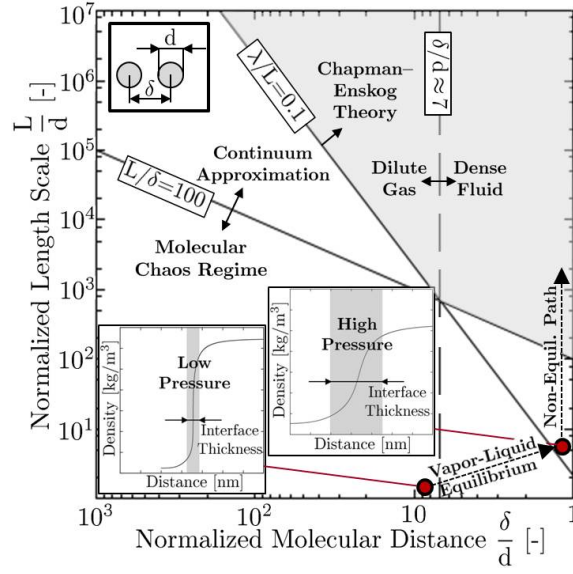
$10^7$
$10^6$
$10^5$
$10^4$
$10^3$
$10^2$
$10^1$

d
$\delta$

$\lambda/L=0.1$

$\delta/d\approx 7$

Chapman–Enskog Theory

Continuum Approximation

$L/\delta=100$

Dilute Gas

Dense Fluid

Molecular Chaos Regime

Normalized Length Scale $\frac{L}{d}$ [-]

High Pressure

Density [kg/m$^3$]

Interface Thickness

Distance [nm]

Low Pressure

Density [kg/m$^3$]

Interface Thickness

Distance [nm]

Non-Equil. Path

Vapor-Liquid Equilibrium

$10^3$
$10^2$
10
1

Normalized Molecular Distance $\frac{\delta}{d}$ [-]